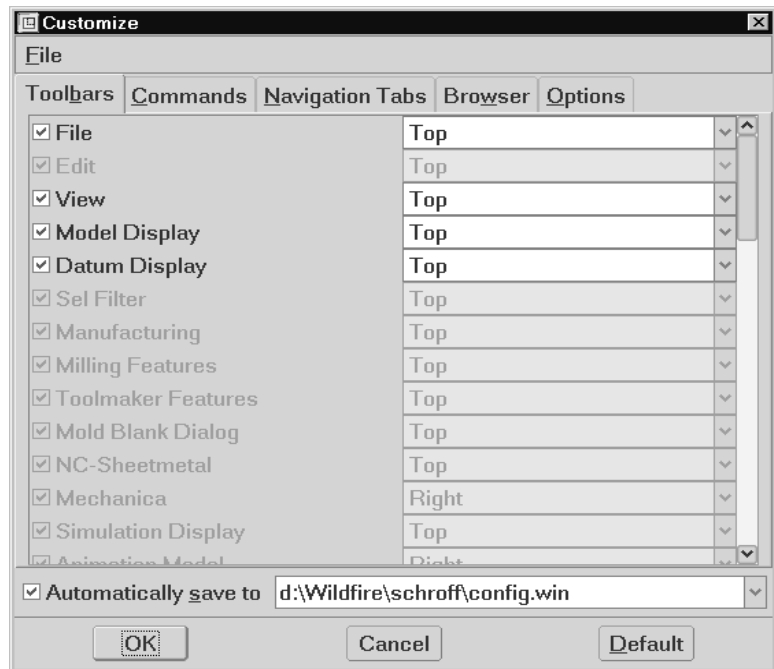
Customize

File

Toolbars | Commands | Navigation Tabs | Browser | Options

| | |
|---|---|
| ☑ File | Top |
| ☑ Edit | Top |
| ☑ View | Top |
| ☑ Model Display | Top |
| ☑ Datum Display | Top |
| ☑ Sel Filter | Top |
| ☑ Manufacturing | Top |
| ☑ Milling Features | Top |
| ☑ Toolmaker Features | Top |
| ☑ Mold Blank Dialog | Top |
| ☑ NC-Sheetmetal | Top |
| ☑ Mechanica | Right |
| ☑ Simulation Display | Top |
| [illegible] | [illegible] |

☑ Automatically save to d:\Wildfire\schroff\config.win

OK Cancel Default